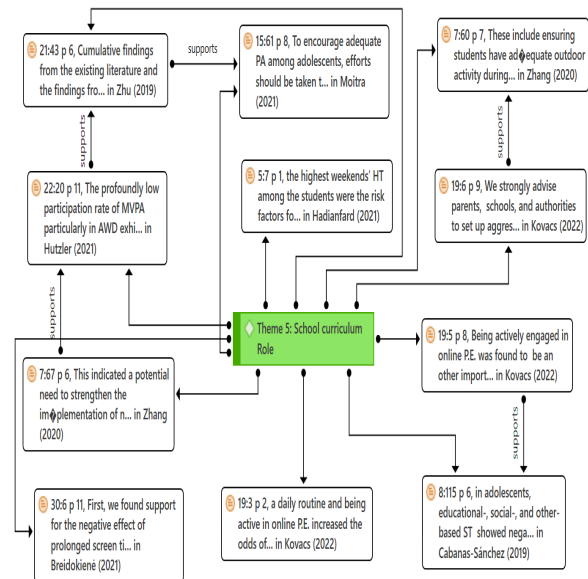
21:43 p 6, Cumulative findings from the existing literature and the findings fro... in Zhu (2019)

supports

15:61 p 8, To encourage adequate PA among adolescents, efforts should be taken t... in Moitra (2021)

7:60 p 7, These include ensuring students have ad�equate outdoor activity during... in Zhang (2020)

supports

supports

5:7 p 1, the highest weekends' HT among the students were the risk factors fo... in Hadianfard (2021)

22:20 p 11, The profoundly low participation rate of MVPA particularly in AWD exhi... in Hutzler (2021)

19:6 p 9, We strongly advise parents, schools, and authorities to set up aggres... in Kovacs (2022)

supports

Theme 5: School curriculum Role

19:5 p 8, Being actively engaged in online P.E. was found to be an other import... in Kovacs (2022)

7:67 p 6, This indicated a potential need to strengthen the im�plementation of n... in Zhang (2020)

supports

30:6 p 11, First, we found support for the negative effect of prolonged screen ti... in Breidokienė (2021)

19:3 p 2, a daily routine and being active in online P.E. increased the odds of... in Kovacs (2022)

8:115 p 6, in adolescents, educational-, social-, and other-based ST showed nega... in Cabanas-Sánchez (2019)